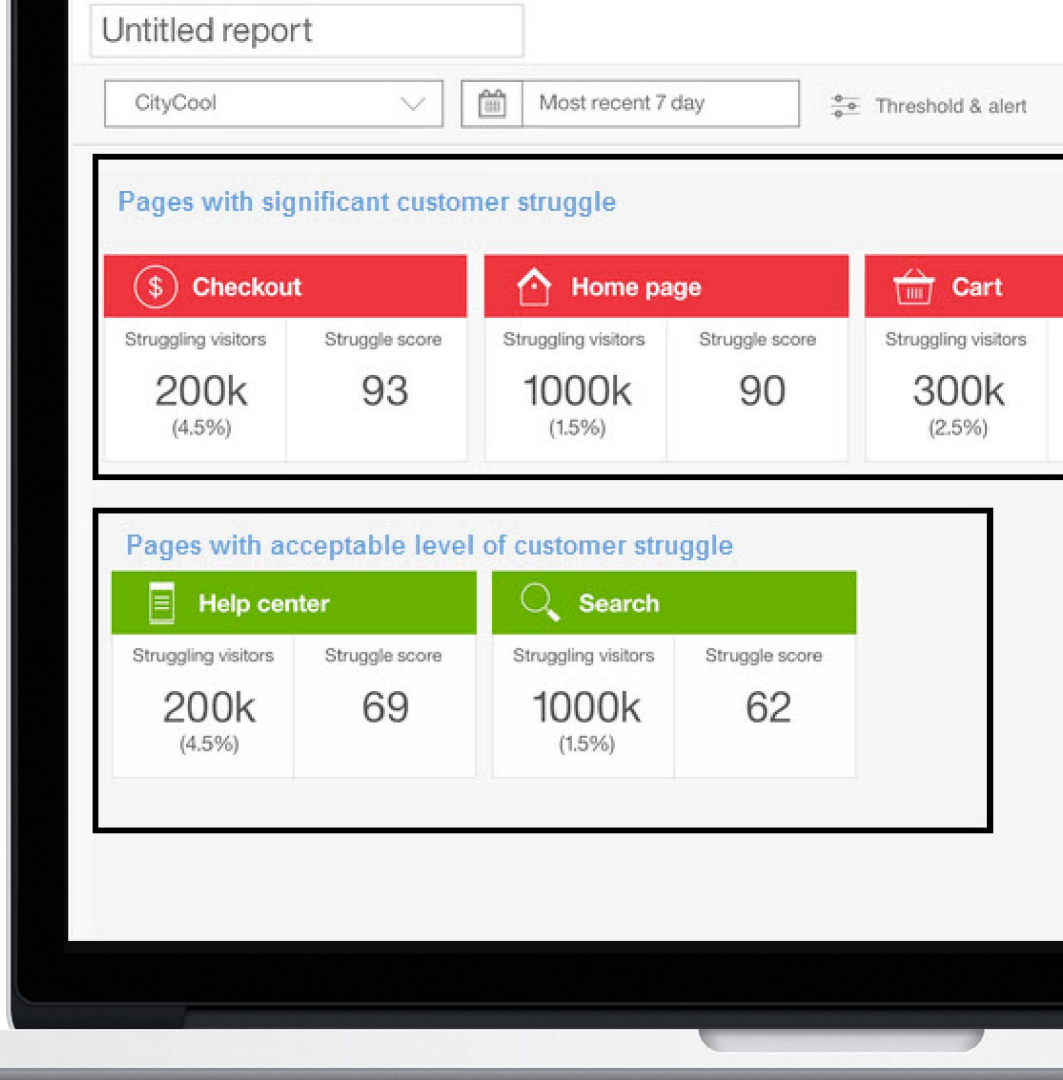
Untitled report

CityCool

Most recent 7 day

Threshold & alert

Pages with significant customer struggle

Checkout
Struggling visitors
200k
(4.5%)
Struggle score
93

Home page
Struggling visitors
1000k
(1.5%)
Struggle score
90

Cart
Struggling visitors
300k
(2.5%)

Pages with acceptable level of customer struggle

Help center
Struggling visitors
200k
(4.5%)
Struggle score
69

Search
Struggling visitors
1000k
(1.5%)
Struggle score
62